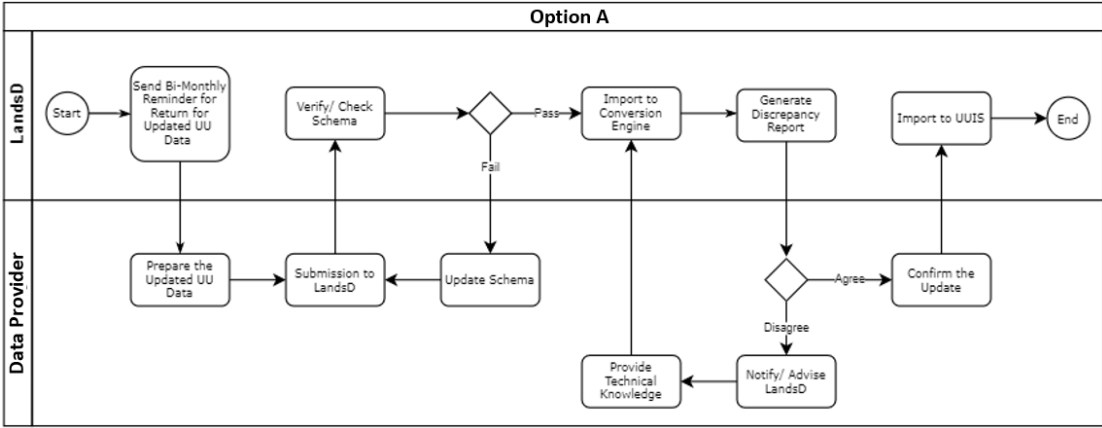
Option A

LandsD

Start

Send Bi-Monthly Reminder for Return for Updated UU Data

Verify/ Check Schema

Pass

Fail

Import to Conversion Engine

Generate Discrepancy Report

Import to UUIS

End

Data Provider

Prepare the Updated UU Data

Submission to LandsD

Update Schema

Agree

Confirm the Update

Disagree

Provide Technical Knowledge

Notify/ Advise LandsD